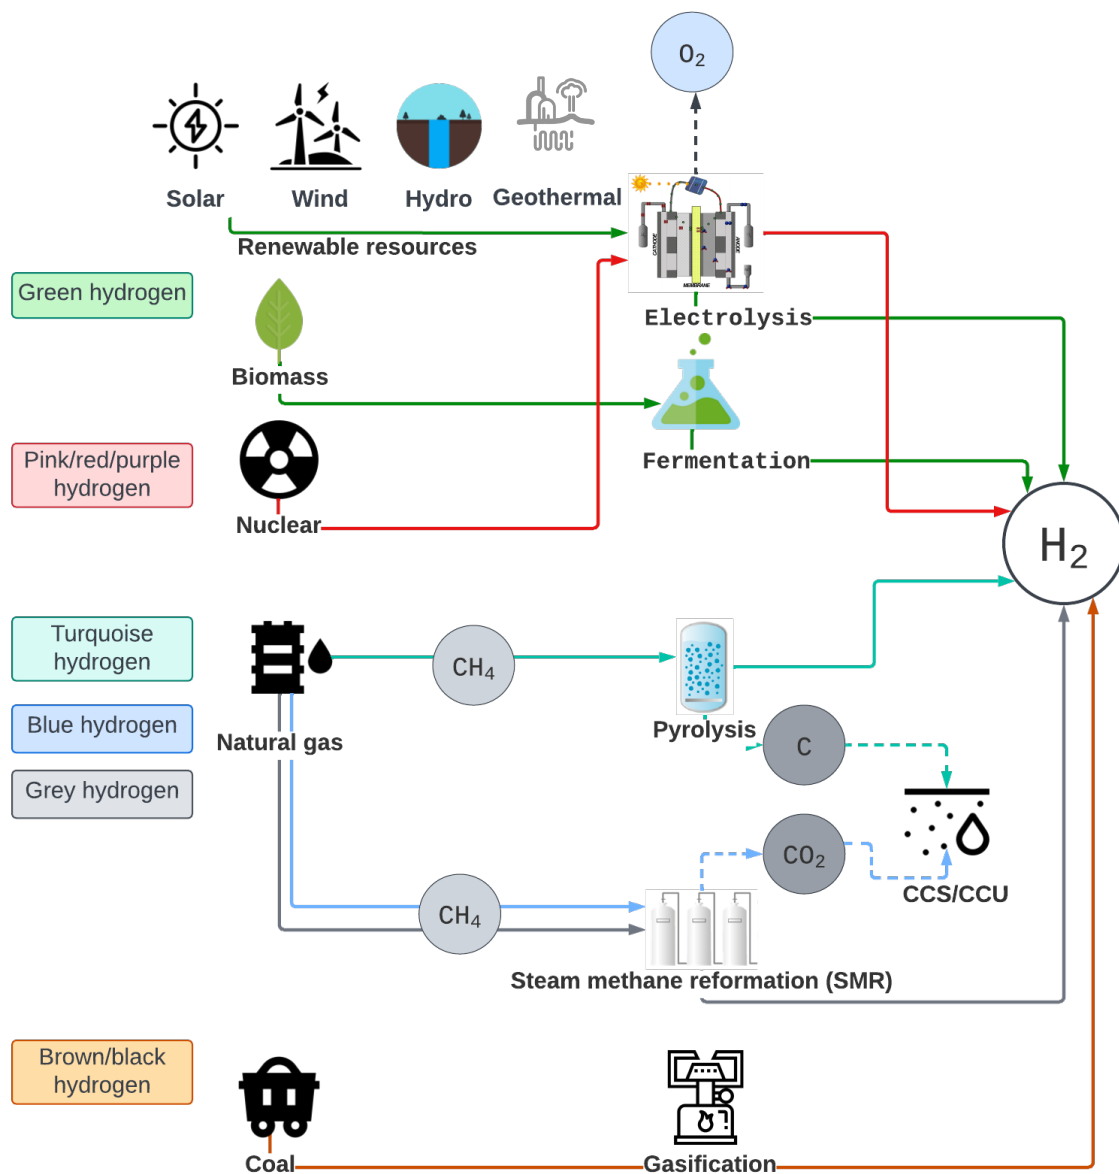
$O_2$

Solar Wind Hydro Geothermal

Renewable resources

CATHODE ANODE MEMBRANE

Electrolysis

Green hydrogen

Biomass

Fermentation

Pink/red/purple hydrogen

Nuclear

$H_2$

Turquoise hydrogen

$CH_4$

Pyrolysis

Blue hydrogen

Natural gas

C

Grey hydrogen

$CO_2$

CCS/CCU

$CH_4$

Steam methane reformation (SMR)

Brown/black hydrogen

Coal

Gasification